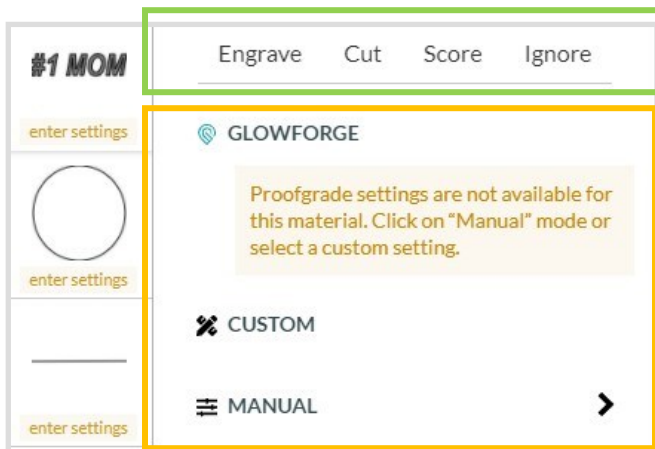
#1 MOM

enter settings

enter settings

enter settings

Engrave Cut Score Ignore

GLOWFORGE

Proofgrade settings are not available for this material. Click on "Manual" mode or select a custom setting.

CUSTOM

MANUAL